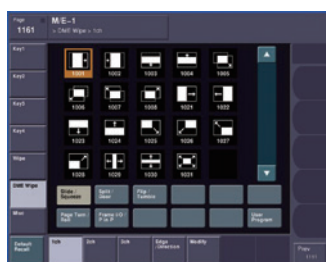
Page
1161

M/E-1
> DME Wipe > 1ch

Key1
Key2
Key3
Key4
Wipe
DME Wipe
Misc

1001
1002
1003
1004
1005
1006
1007
1008
1021
1022
1023
1024
1025
1026
1027
1028
1029
1030
1031

Slide / Squeeze
Split / Slide
Flip / Tumble
Page Turn / Roll
Frame I/O P in P
User Program

Default Recall
1ch
2ch
3ch
Edge / Direction
Modify
Prev
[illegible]